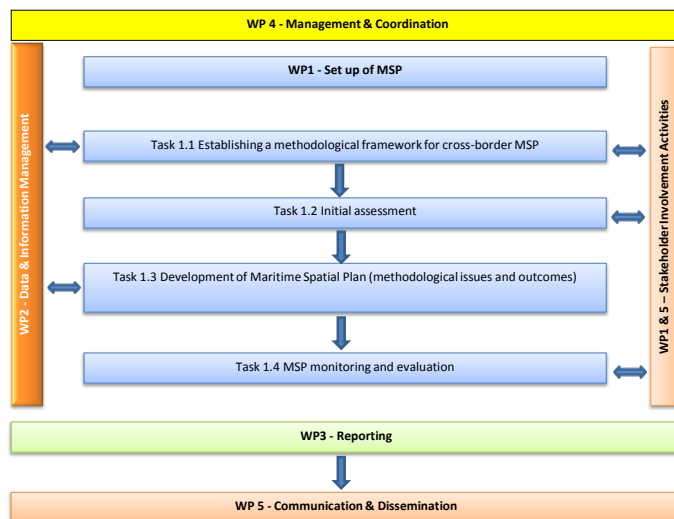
WP 4 - Management & Coordination

WP2 - Data & Information Management

WP1 - Set up of MSP

Task 1.1 Establishing a methodological framework for cross-border MSP

Task 1.2 Initial assessment

Task 1.3 Development of Maritime Spatial Plan (methodological issues and outcomes)

Task 1.4 MSP monitoring and evaluation

WP1 & 5 – Stakeholder Involvement Activities

WP3 - Reporting

WP 5 - Communication & Dissemination